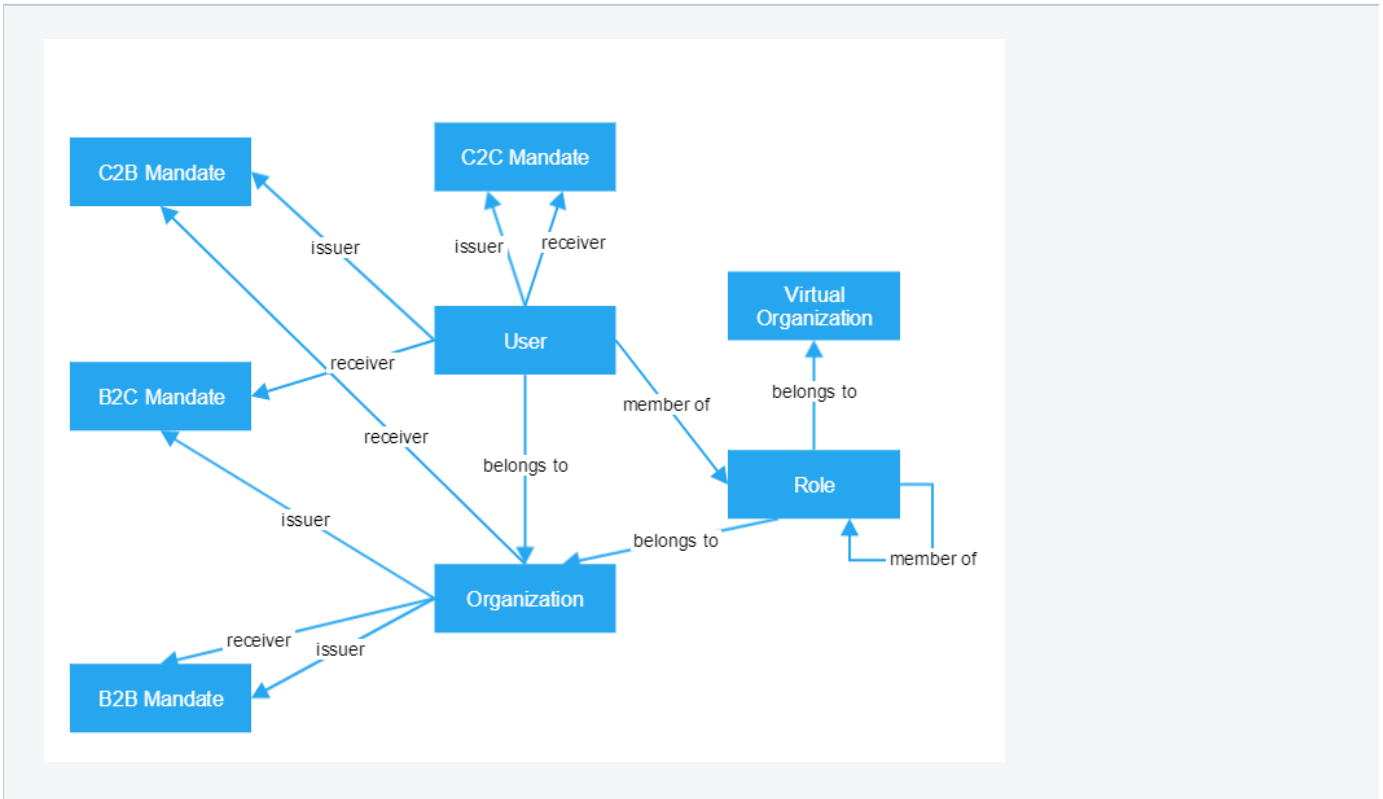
C2B Mandate

C2C Mandate

issuer

issuer

receiver

Virtual Organization

User

receiver

B2C Mandate

belongs to

member of

receiver

belongs to

Role

issuer

belongs to

member of

Organization

receiver

issuer

B2B Mandate